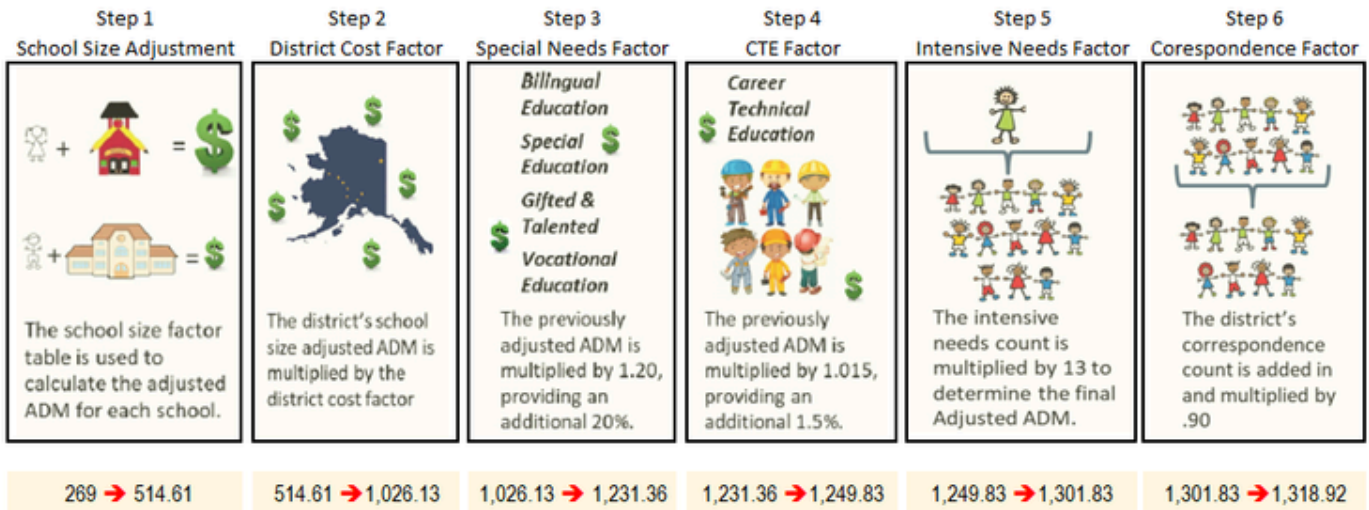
Step 1
School Size Adjustment

+ = $

+ = $

The school size factor table is used to calculate the adjusted ADM for each school.

269 ➔ 514.61

Step 2
District Cost Factor

$ $ $ $ $

The district's school size adjusted ADM is multiplied by the district cost factor

514.61 ➔ 1,026.13

Step 3
Special Needs Factor

Bilingual Education
Special Education $
Gifted & Talented
$
Vocational Education

The previously adjusted ADM is multiplied by 1.20, providing an additional 20%.

1,026.13 ➔ 1,231.36

Step 4
CTE Factor

$ Career Technical Education

$

The previously adjusted ADM is multiplied by 1.015, providing an additional 1.5%.

1,231.36 ➔ 1,249.83

Step 5
Intensive Needs Factor

The intensive needs count is multiplied by 13 to determine the final Adjusted ADM.

1,249.83 ➔ 1,301.83

Step 6
Corespondence Factor

The district's correspondence count is added in and multiplied by .90

1,301.83 ➔ 1,318.92